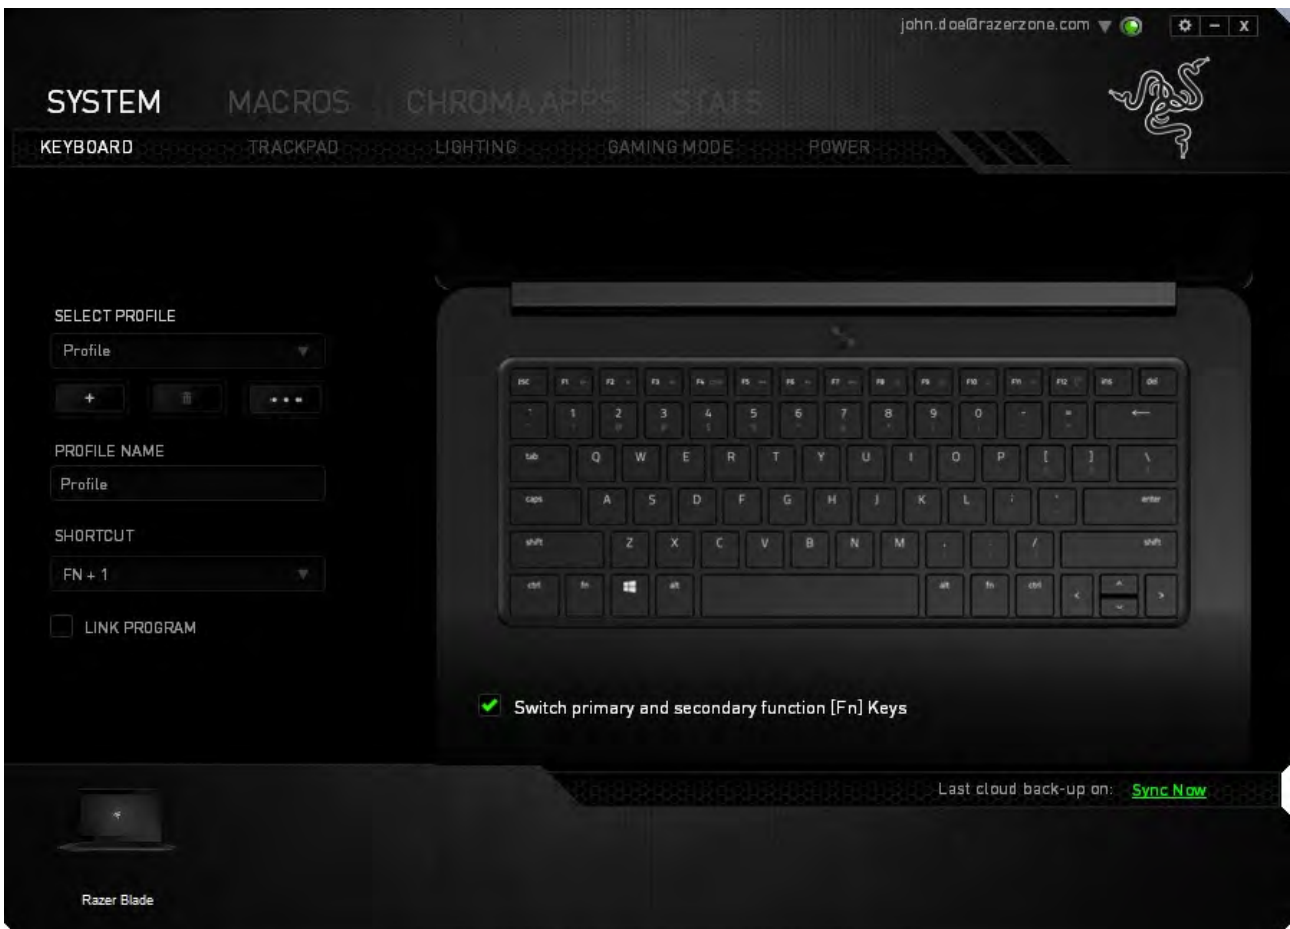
john.doe@razerzone.com

SYSTEM MACROS CHROMA APPS STATS

KEYBOARD TRACKPAD LIGHTING GAMING MODE POWER

SELECT PROFILE

Profile

+ •••

PROFILE NAME

Profile

SHORTCUT

FN + 1

LINK PROGRAM

esc F1 F2 F3 F4 F5 F6 F7 F8 F9 F10 F11 F12 ins del

` 1 2 3 4 5 6 7 8 9 0 - = ←

tab Q W E R T Y U I O P [ ] \

caps A S D F G H J K L ; ' enter

shift Z X C V B N M , . / shift

ctrl fn alt alt fn ctrl

Switch primary and secondary function [Fn] Keys

Last cloud back-up on: Sync Now

Razer Blade